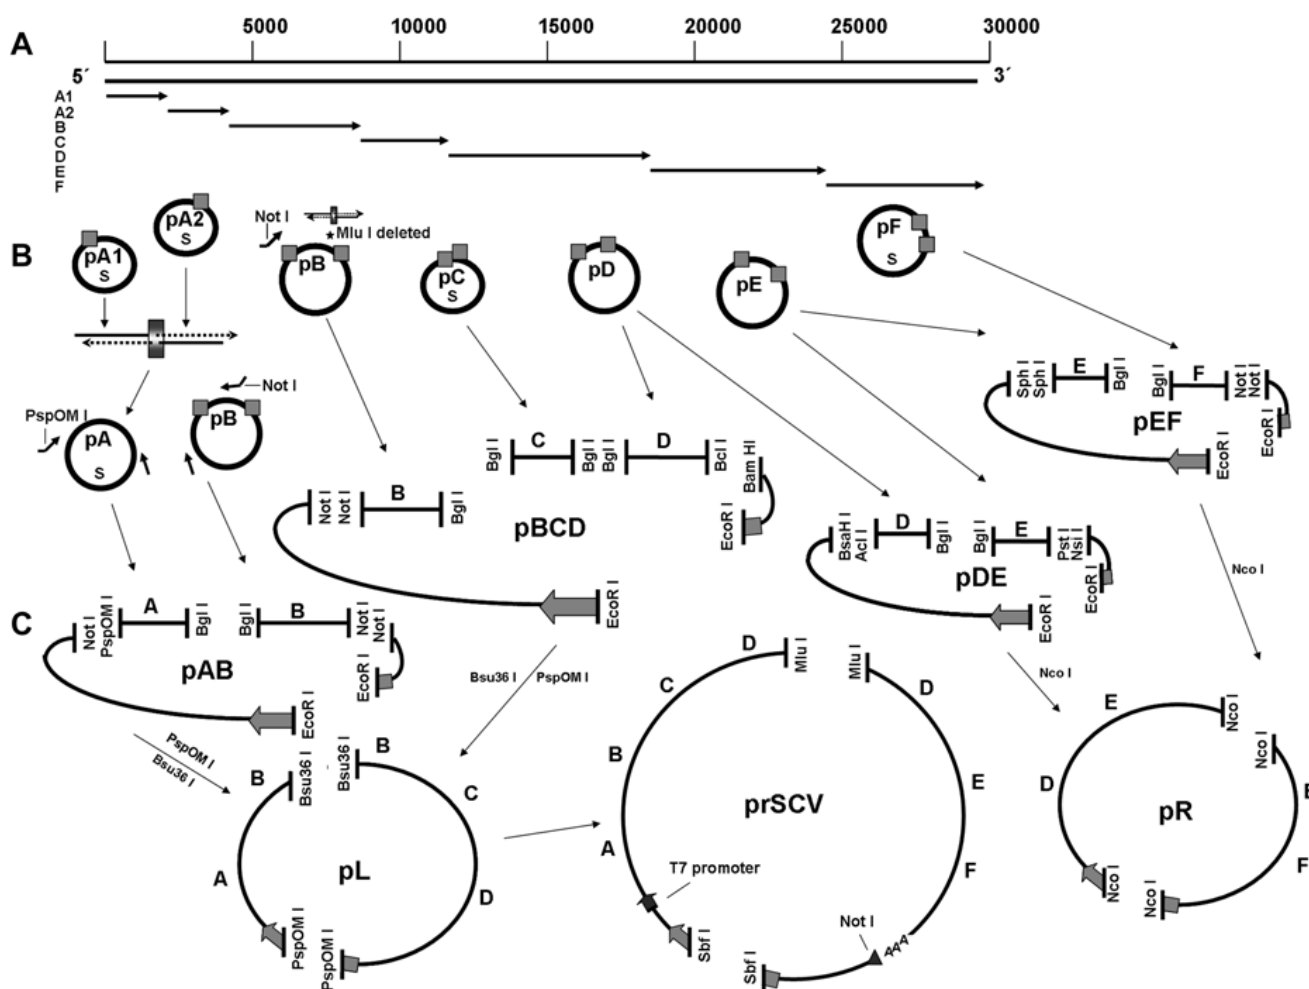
A
5000 10000 15000 20000 25000 30000
5´ 3´
A1
A2
B
C
D
E
F

B
pA1 S
pA2 S
Not I
Mlu I deleted
pB
pC S
pD
pE
pF S
Not I
PspOM I
pA S
pB
C
D
Bgl I Bgl I Bgl I Bcl I
Bam HI
EcoR I
pBCD
Not I Not I B Bgl I
EcoR I
Sph I Sph I E Bgl I Bgl I F Not I Not I
EcoR I
pEF
EcoR I
BsaH I Acl I D Bgl I Bgl I E Pst I Nsi I
EcoR I
pDE
EcoR I
Nco I

C
Not I PspOM I A Bgl I Bgl I B Not I Not I
EcoR I
pAB
EcoR I
Bsu36 I PspOM I
PspOM I
Bsu36 I
B Bsu36 I Bsu36 I B
C
A
pL
D
PspOM I
PspOM I
D Mlu I Mlu I D
C
B
E
prSCV
A
T7 promoter
F
Sbf I
Sbf I
Not I
AAA
Nco I
E Nco I
Nco I
D
pR
F
Nco I
Nco I